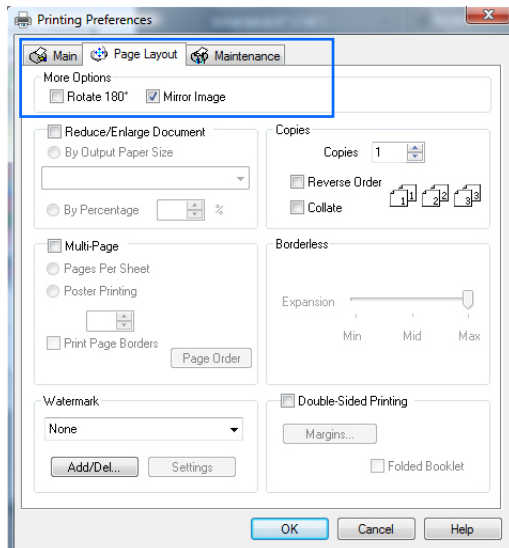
Printing Preferences

Main
Page Layout
Maintenance

More Options
Rotate 180°
Mirror Image

Reduce/Enlarge Document
By Output Paper Size
By Percentage
%

Copies
Copies 1
Reverse Order
Collate

Multi-Page
Pages Per Sheet
Poster Printing
Print Page Borders
Page Order

Borderless
Expansion
Min
Mid
Max

Watermark
None
Add/Del...
Settings

Double-Sided Printing
Margins...
Folded Booklet

OK
Cancel
Help